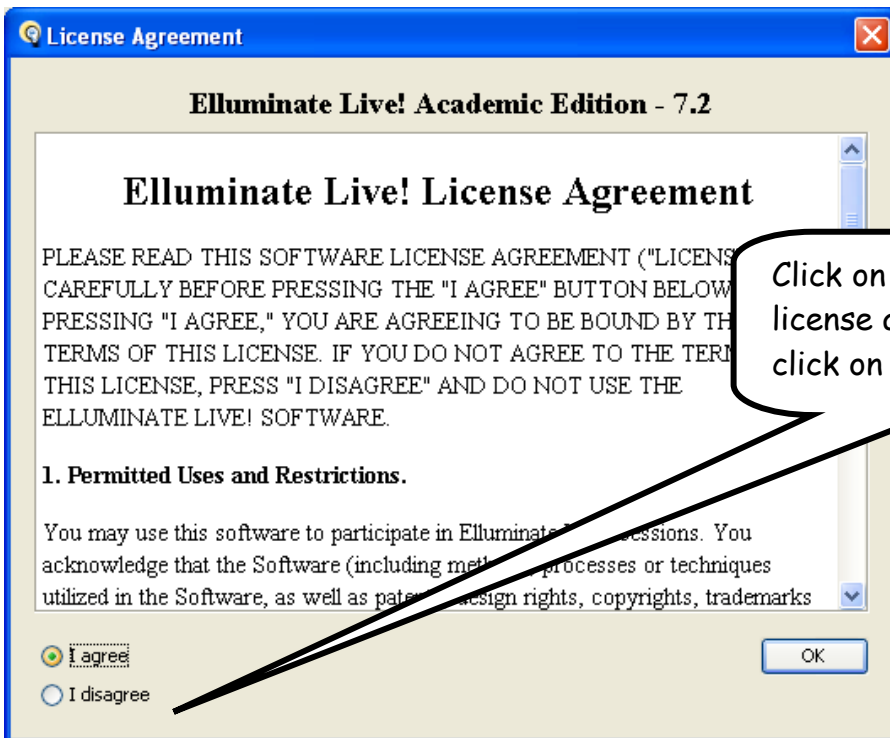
License Agreement

Elluminate Live! Academic Edition - 7.2

Elluminate Live! License Agreement

PLEASE READ THIS SOFTWARE LICENSE AGREEMENT ("LICENS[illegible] CAREFULLY BEFORE PRESSING THE "I AGREE" BUTTON BELOW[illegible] PRESSING "I AGREE," YOU ARE AGREEING TO BE BOUND BY TH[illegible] TERMS OF THIS LICENSE. IF YOU DO NOT AGREE TO THE TERM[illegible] THIS LICENSE, PRESS "I DISAGREE" AND DO NOT USE THE ELLUMINATE LIVE! SOFTWARE.

1. Permitted Uses and Restrictions.

You may use this software to participate in Elluminat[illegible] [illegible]essions. You acknowledge that the Software (including meth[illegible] processes or techniques utilized in the Software, as well as pate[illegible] design rights, copyrights, trademarks

Click on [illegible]
license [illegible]
click on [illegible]

I agree

I disagree

OK